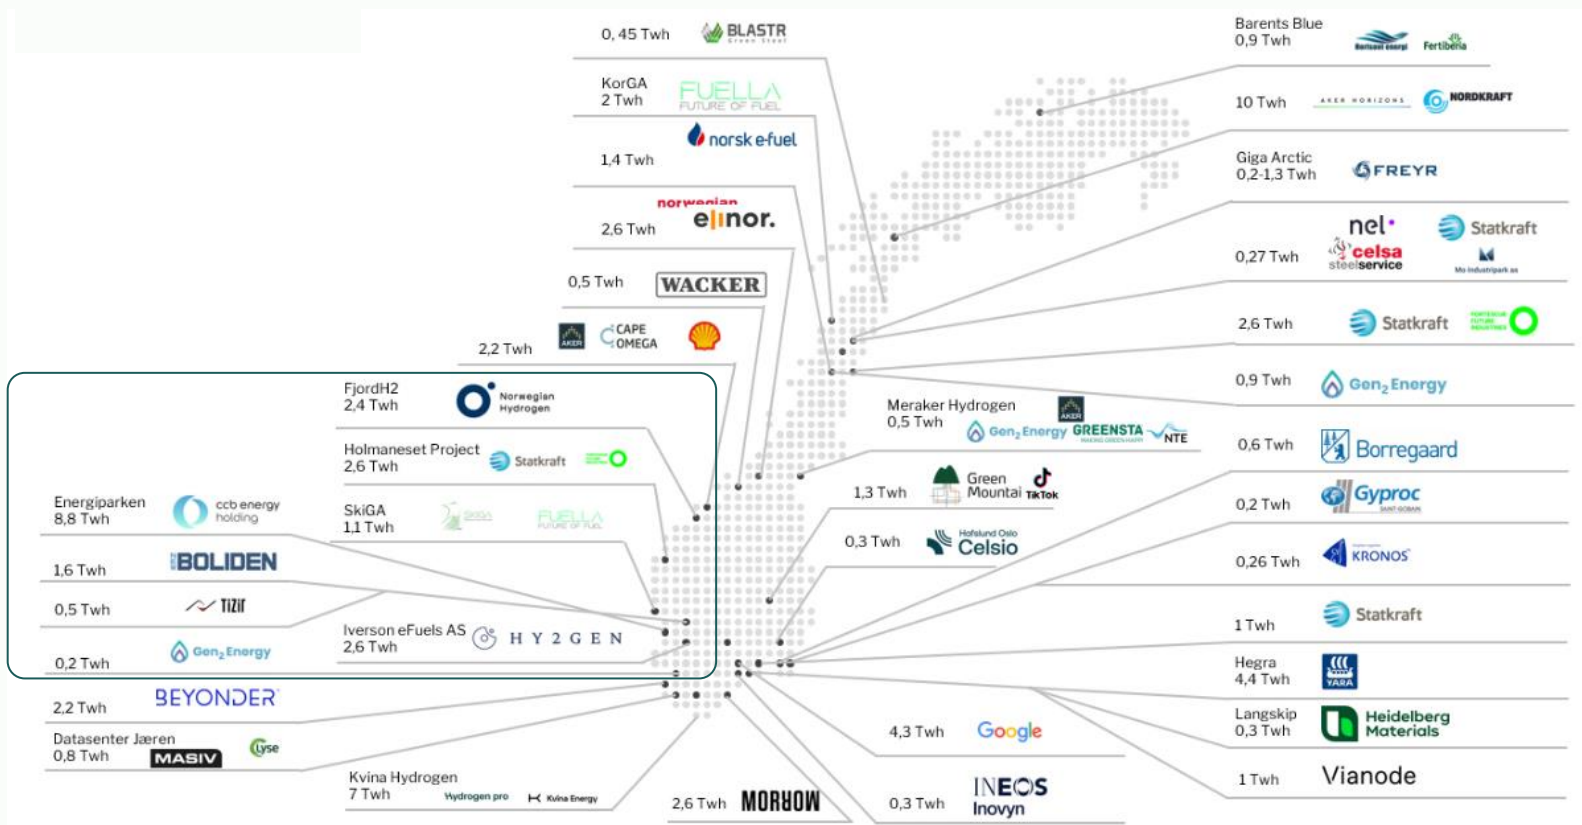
0, 45 Twh BLASTR Green Steel

KorGA
2 Twh FUELLA FUTURE OF FUEL

norsk e-fuel
1,4 Twh

2,6 Twh norwegian elinor.

0,5 Twh WACKER

2,2 Twh AKER CAPE OMEGA

FjordH2
2,4 Twh Norwegian Hydrogen

Holmaneset Project
2,6 Twh Statkraft

SkiGA
1,1 Twh SKIGA FUELLA FUTURE OF FUEL

Energiparken
8,8 Twh ccb energy holding

1,6 Twh BOLIDEN

0,5 Twh TiZir

0,2 Twh Gen$_2$ Energy

Iverson eFuels AS
2,6 Twh HY2GEN

2,2 Twh BEYONDER

Datasenter Jæren
0,8 Twh MASIV Lyse

Kvina Hydrogen
7 Twh Hydrogen pro Kvina Energy

2,6 Twh MORROW

Meraker Hydrogen
0,5 Twh AKER Gen$_2$ Energy GREENSTA NTE

1,3 Twh Green Mountain TikTok

0,3 Twh Hafslund Oslo Celsio

4,3 Twh Google

0,3 Twh INEOS Inovyn

Barents Blue
0,9 Twh Horisont energi Fertiberia

10 Twh AKER HORIZONS NORDKRAFT

Giga Arctic
0,2-1,3 Twh FREYR

0,27 Twh nel celsa steelservice Statkraft Mo industripark as

2,6 Twh Statkraft

0,9 Twh Gen$_2$ Energy

0,6 Twh Borregaard

0,2 Twh Gyproc SAINT-GOBAIN

0,26 Twh KRONOS

1 Twh Statkraft

Hegra
4,4 Twh YARA

Langskip
0,3 Twh Heidelberg Materials

1 Twh Vianode